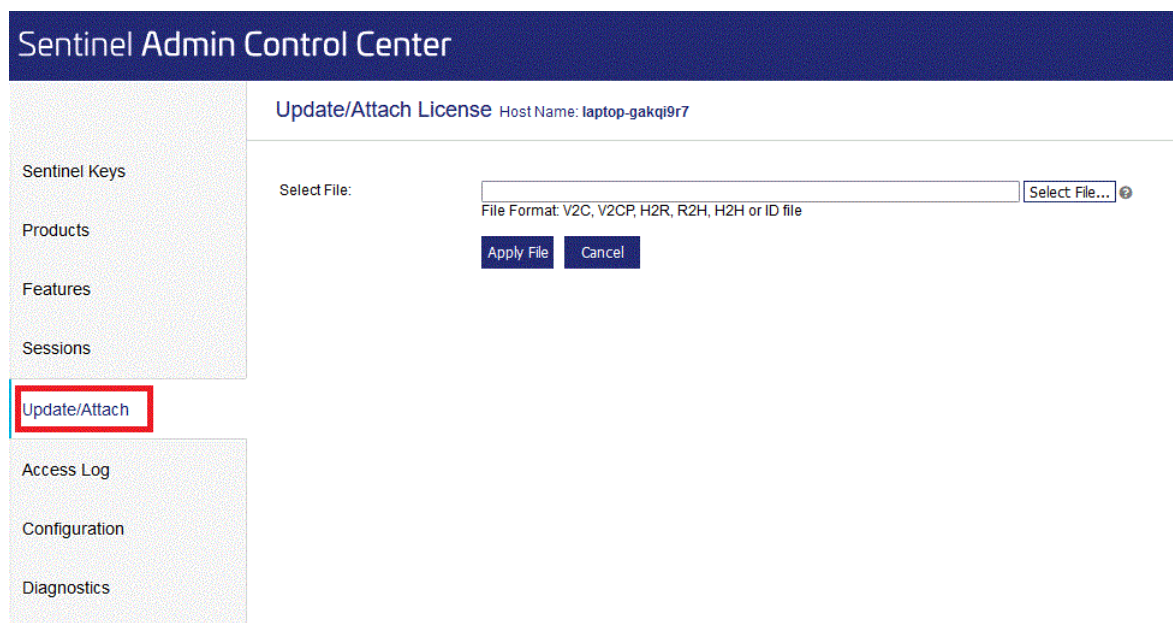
Sentinel Admin Control Center

Sentinel Keys

Products

Features

Sessions

Update/Attach

Access Log

Configuration

Diagnostics

Update/Attach License Host Name: laptop-gakqi9r7

Select File:

Select File...

File Format: V2C, V2CP, H2R, R2H, H2H or ID file

Apply File Cancel